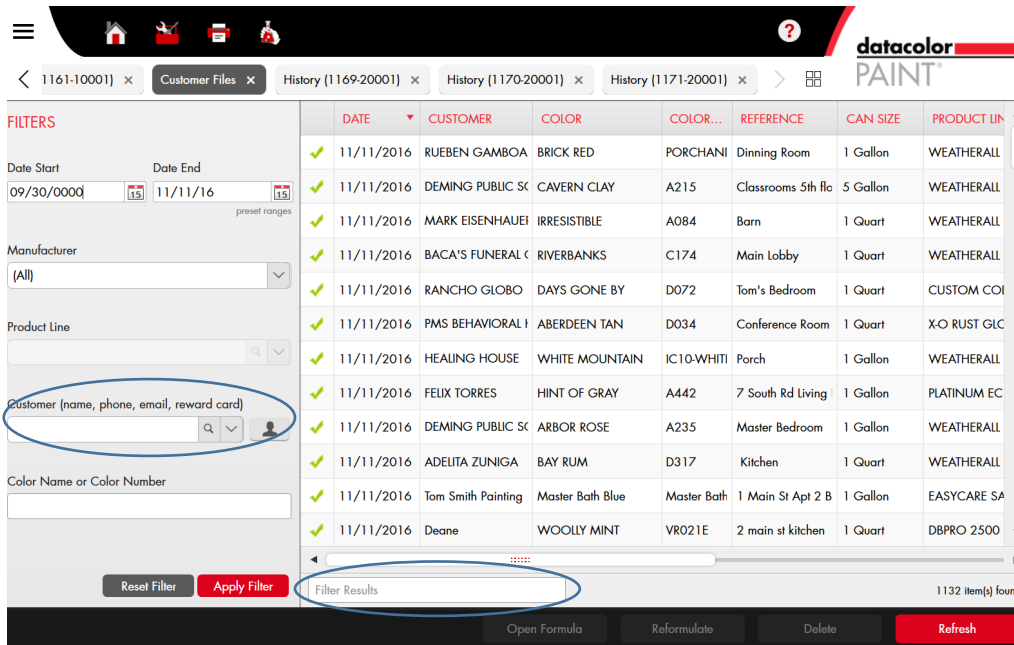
datacolor PAINT

1161-10001) × | Customer Files × | History (1169-20001) × | History (1170-20001) × | History (1171-20001) ×

FILTERS

Date Start
09/30/0000
Date End
11/11/16
preset ranges

Manufacturer
(All)

Product Line

Customer (name, phone, email, reward card)

Color Name or Color Number

Reset Filter
Apply Filter

| | DATE | CUSTOMER | COLOR | COLOR... | REFERENCE | CAN SIZE | PRODUCT LIN |
|---|---|---|---|---|---|---|---|
| ✔ | 11/11/2016 | RUEBEN GAMBOA | BRICK RED | PORCHANI | Dinning Room | 1 Gallon | WEATHERALL |
| ✔ | 11/11/2016 | DEMING PUBLIC SC | CAVERN CLAY | A215 | Classrooms 5th flo | 5 Gallon | WEATHERALL |
| ✔ | 11/11/2016 | MARK EISENHAUEI | IRRESISTIBLE | A084 | Barn | 1 Quart | WEATHERALL |
| ✔ | 11/11/2016 | BACA'S FUNERAL ( | RIVERBANKS | C174 | Main Lobby | 1 Quart | WEATHERALL |
| ✔ | 11/11/2016 | RANCHO GLOBO | DAYS GONE BY | D072 | Tom's Bedroom | 1 Quart | CUSTOM COI |
| ✔ | 11/11/2016 | PMS BEHAVIORAL I | ABERDEEN TAN | D034 | Conference Room | 1 Quart | X-O RUST GLO |
| ✔ | 11/11/2016 | HEALING HOUSE | WHITE MOUNTAIN | IC10-WHITI | Porch | 1 Gallon | WEATHERALL |
| ✔ | 11/11/2016 | FELIX TORRES | HINT OF GRAY | A442 | 7 South Rd Living | 1 Gallon | PLATINUM EC |
| ✔ | 11/11/2016 | DEMING PUBLIC SC | ARBOR ROSE | A235 | Master Bedroom | 1 Gallon | WEATHERALL |
| ✔ | 11/11/2016 | ADELITA ZUNIGA | BAY RUM | D317 | Kitchen | 1 Quart | WEATHERALL |
| ✔ | 11/11/2016 | Tom Smith Painting | Master Bath Blue | Master Bath | 1 Main St Apt 2 B | 1 Gallon | EASYCARE SA |
| ✔ | 11/11/2016 | Deane | WOOLLY MINT | VR021E | 2 main st kitchen | 1 Quart | DBPRO 2500 |

Filter Results
1132 item(s) foun

Open Formula | Reformulate | Delete | Refresh